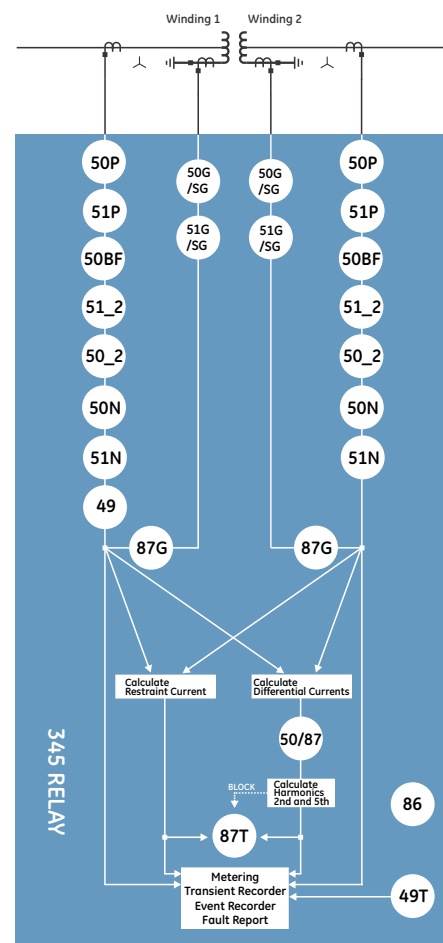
Winding 1 Winding 2

50P

51P

50BF

51_2

50_2

50N

51N

49

50G /SG

51G /SG

50G /SG

51G /SG

50P

51P

50BF

51_2

50_2

50N

51N

87G

87G

Calculate Restraint Current

Calculate Differential Currents

345 RELAY

50/87

BLOCK

Calculate Harmonics 2nd and 5th

86

87T

Metering
Transient Recorder
Event Recorder
Fault Report

49T